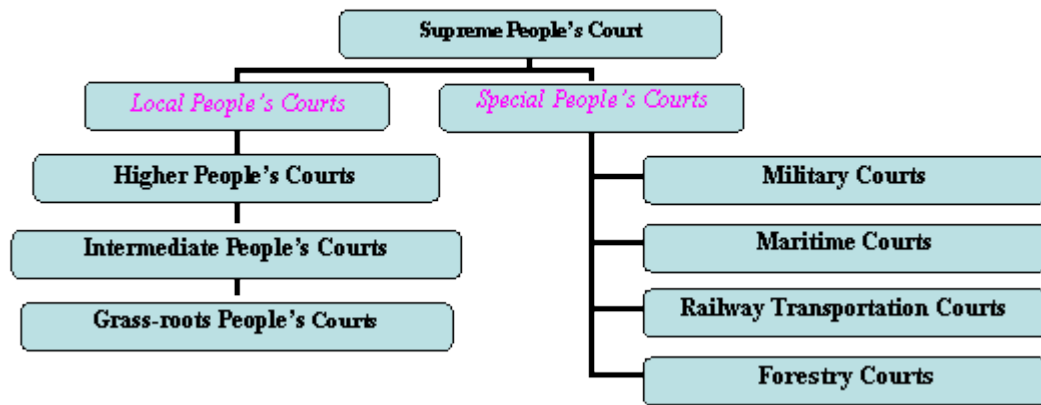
Supreme People's Court

Local People's Courts

Special People's Courts

Higher People's Courts

Intermediate People's Courts

Grass-roots People's Courts

Military Courts

Maritime Courts

Railway Transportation Courts

Forestry Courts